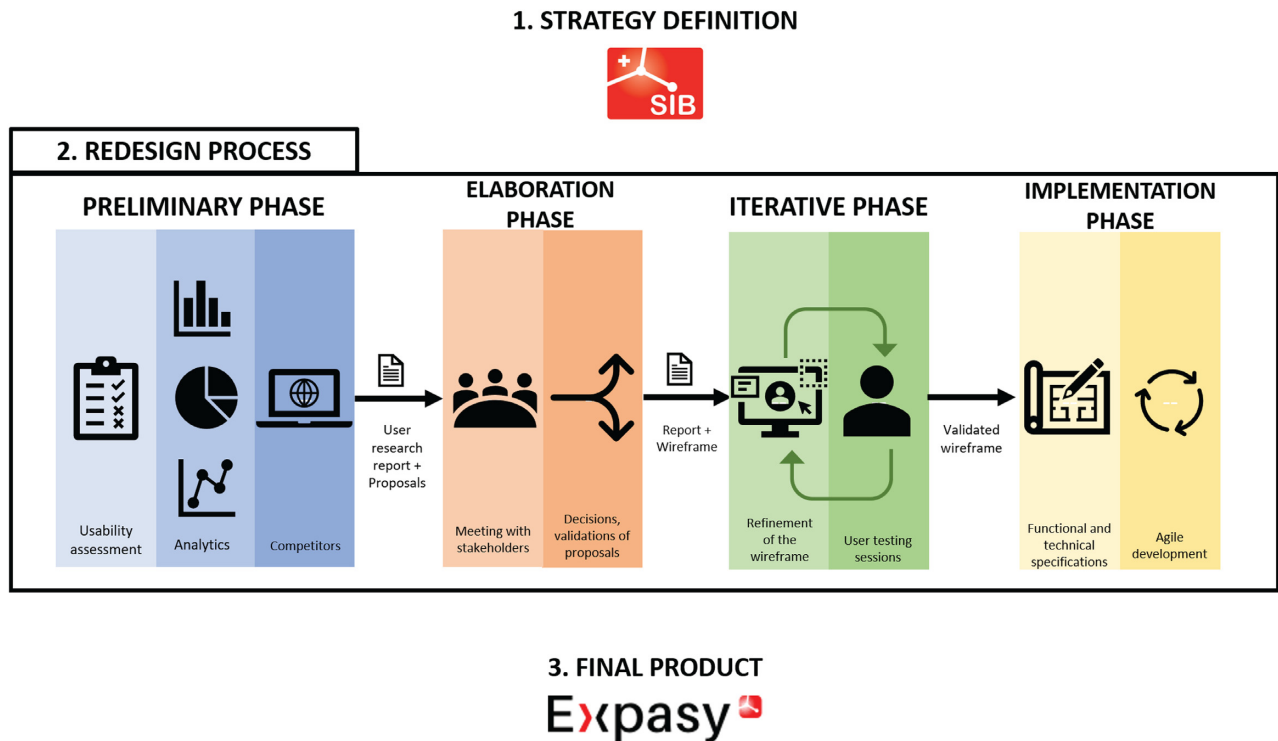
1. STRATEGY DEFINITION

SIB

2. REDESIGN PROCESS

PRELIMINARY PHASE

Usability assessment

Analytics

Competitors

User research report + Proposals

ELABORATION PHASE

Meeting with stakeholders

Decisions, validations of proposals

Report + Wireframe

ITERATIVE PHASE

Refinement of the wireframe

User testing sessions

Validated wireframe

IMPLEMENTATION PHASE

Functional and technical specifications

Agile development

3. FINAL PRODUCT

Expasy